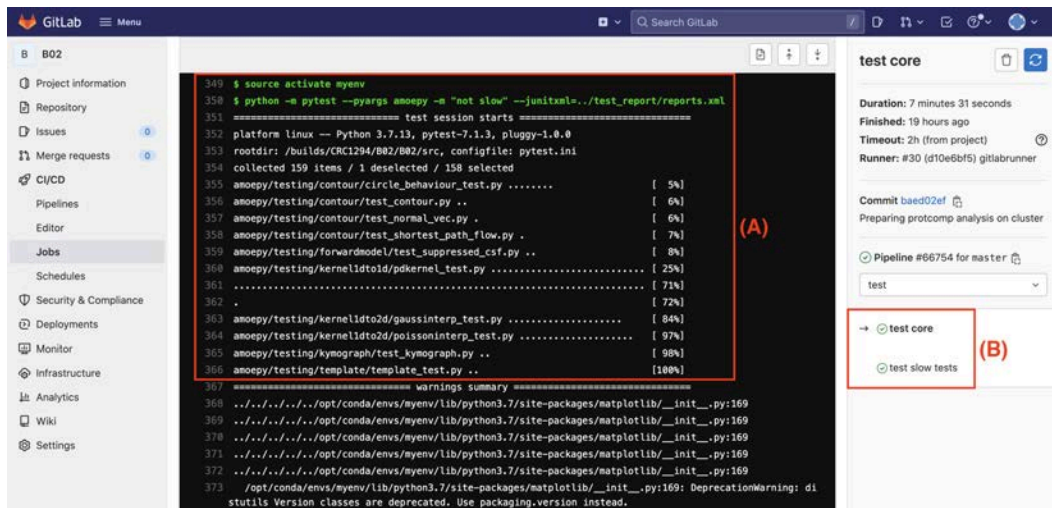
GitLab ≡ Menu

Search GitLab

B B02

Project information
Repository
Issues 0
Merge requests 0
CI/CD
Pipelines
Editor
Jobs
Schedules
Security & Compliance
Deployments
Monitor
Infrastructure
Analytics
Wiki
Settings

349 $ source activate myenv
350 $ python -m pytest --pyargs amoepy -m "not slow" --junitxml=../test_report/reports.xml
351 ============================ test session starts ============================
352 platform linux -- Python 3.7.13, pytest-7.1.3, pluggy-1.0.0
353 rootdir: /builds/CRC1294/B02/B02/src, configfile: pytest.ini
354 collected 159 items / 1 deselected / 158 selected
355 amoepy/testing/contour/circle_behaviour_test.py ........ [ 5%]
356 amoepy/testing/contour/test_contour.py .. [ 6%]
357 amoepy/testing/contour/test_normal_vec.py . [ 6%]
358 amoepy/testing/contour/test_shortest_path_flow.py . [ 7%]
359 amoepy/testing/forwardmodel/test_suppressed_csf.py .. [ 8%]
360 amoepy/testing/kernel1dto1d/pdkernel_test.py .......................... [ 25%]
361 ........................................................................ [ 71%]
362 . [ 72%]
363 amoepy/testing/kernel1dto2d/gaussinterp_test.py ................... [ 84%]
364 amoepy/testing/kernel1dto2d/poissoninterp_test.py .................. [ 97%]
365 amoepy/testing/kymograph/test_kymograph.py .. [ 98%]
366 amoepy/testing/template/template_test.py .. [100%]
367 ============================ warnings summary ============================
368 ../../../../opt/conda/envs/myenv/lib/python3.7/site-packages/matplotlib/__init__.py:169
369 ../../../../opt/conda/envs/myenv/lib/python3.7/site-packages/matplotlib/__init__.py:169
370 ../../../../opt/conda/envs/myenv/lib/python3.7/site-packages/matplotlib/__init__.py:169
371 ../../../../opt/conda/envs/myenv/lib/python3.7/site-packages/matplotlib/__init__.py:169
372 ../../../../opt/conda/envs/myenv/lib/python3.7/site-packages/matplotlib/__init__.py:169
373 /opt/conda/envs/myenv/lib/python3.7/site-packages/matplotlib/__init__.py:169: DeprecationWarning: distutils Version classes are deprecated. Use packaging.version instead.

(A)

test core

Duration: 7 minutes 31 seconds
Finished: 19 hours ago
Timeout: 2h (from project)
Runner: #30 (d10e6bf5) gitlabrunner

Commit baed02ef
Preparing protcomp analysis on cluster

Pipeline #66754 for master

test

→ test core
test slow tests

(B)